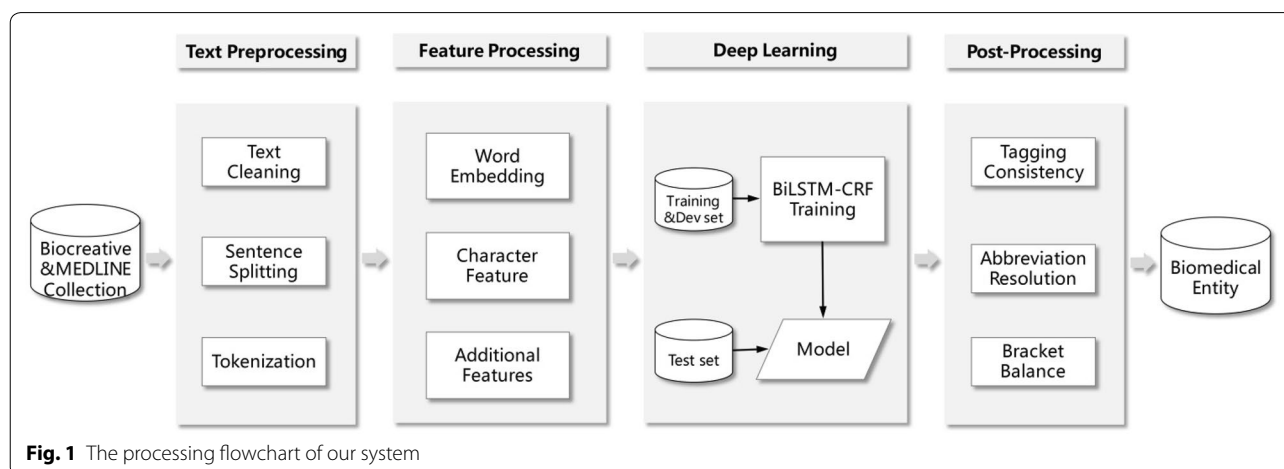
Text Preprocessing

Feature Processing

Deep Learning

Post-Processing

Biocreative &MEDLINE Collection

Text Cleaning

Sentence Splitting

Tokenization

Word Embedding

Character Feature

Additional Features

Training &Dev set

BiLSTM-CRF Training

Test set

Model

Tagging Consistency

Abbreviation Resolution

Bracket Balance

Biomedical Entity

**Fig. 1** The processing flowchart of our system